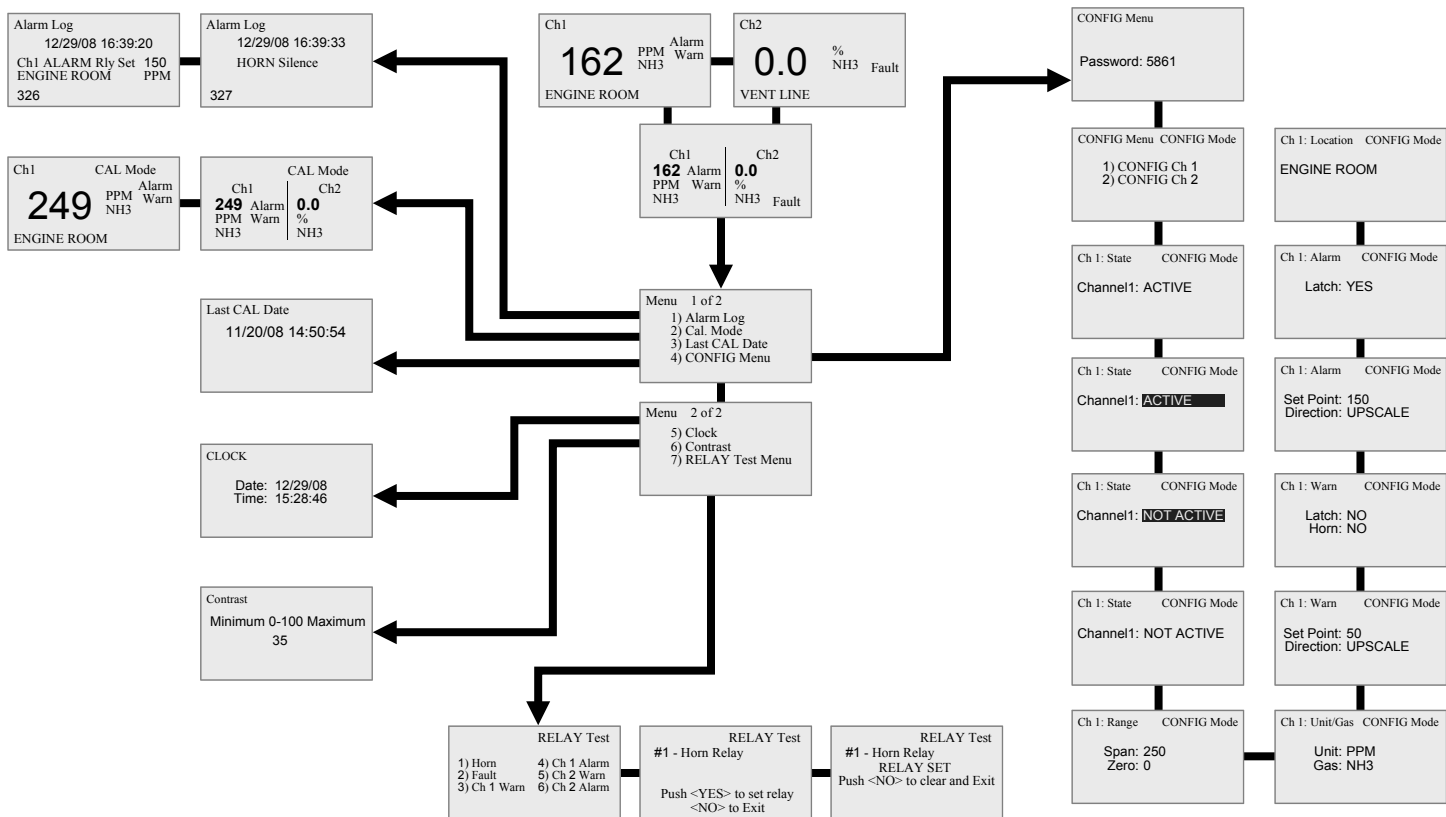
Alarm Log
12/29/08 16:39:20
Ch1 ALARM Rly Set 150 PPM
ENGINE ROOM
326

Alarm Log
12/29/08 16:39:33
HORN Silence
327

Ch1
162 PPM NH3 Alarm Warn
ENGINE ROOM

Ch2
0.0 % NH3 Fault
VENT LINE

Ch1 162 Alarm PPM Warn NH3
Ch2 0.0 % NH3 Fault

Ch1 CAL Mode
249 PPM NH3 Alarm Warn
ENGINE ROOM

CAL Mode
Ch1 249 Alarm PPM Warn NH3
Ch2 0.0 % NH3

Last CAL Date
11/20/08 14:50:54

Menu 1 of 2
1) Alarm Log
2) Cal. Mode
3) Last CAL Date
4) CONFIG Menu

Menu 2 of 2
5) Clock
6) Contrast
7) RELAY Test Menu

CLOCK
Date: 12/29/08
Time: 15:28:46

Contrast
Minimum 0-100 Maximum
35

RELAY Test
1) Horn
2) Fault
3) Ch 1 Warn
4) Ch 1 Alarm
5) Ch 2 Warn
6) Ch 2 Alarm

RELAY Test
#1 - Horn Relay
Push <YES> to set relay
<NO> to Exit

RELAY Test
#1 - Horn Relay
RELAY SET
Push <NO> to clear and Exit

CONFIG Menu
Password: 5861

CONFIG Menu CONFIG Mode
1) CONFIG Ch 1
2) CONFIG Ch 2

Ch 1: State CONFIG Mode
Channel1: ACTIVE

Ch 1: State CONFIG Mode
Channel1: ACTIVE

Ch 1: State CONFIG Mode
Channel1: NOT ACTIVE

Ch 1: State CONFIG Mode
Channel1: NOT ACTIVE

Ch 1: Range CONFIG Mode
Span: 250
Zero: 0

Ch 1: Location CONFIG Mode
ENGINE ROOM

Ch 1: Alarm CONFIG Mode
Latch: YES

Ch 1: Alarm CONFIG Mode
Set Point: 150
Direction: UPSCALE

Ch 1: Warn CONFIG Mode
Latch: NO
Horn: NO

Ch 1: Warn CONFIG Mode
Set Point: 50
Direction: UPSCALE

Ch 1: Unit/Gas CONFIG Mode
Unit: PPM
Gas: NH3